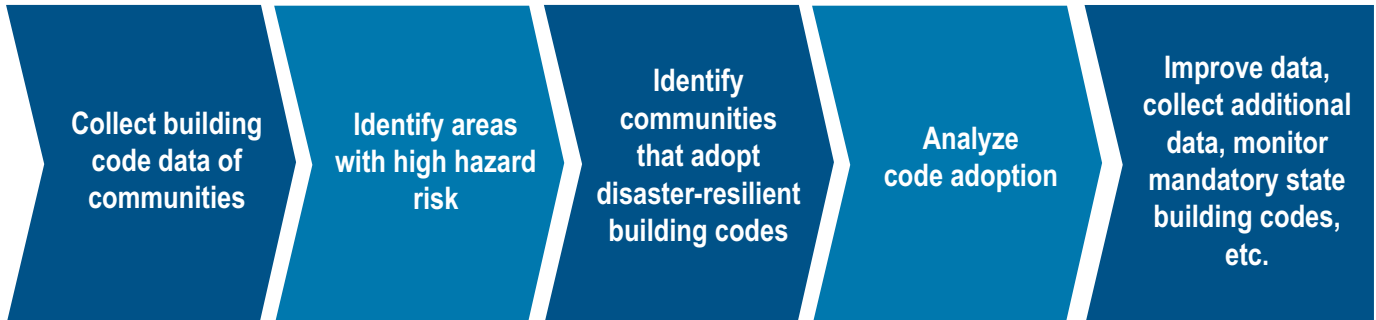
Collect building code data of communities

Identify areas with high hazard risk

Identify communities that adopt disaster-resilient building codes

Analyze code adoption

Improve data, collect additional data, monitor mandatory state building codes, etc.